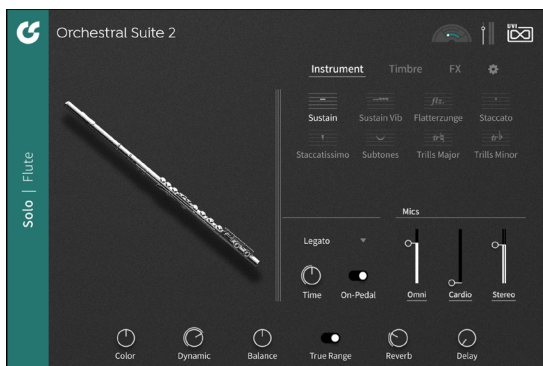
Orchestral Suite 2

UVI

Solo | Flute

Instrument Timbre FX

*flz.*

Sustain Sustain Vib Flatterzunge Staccato

*tr*♮ *tr*♭

Staccatissimo Subtones Trills Major Trills Minor

Mics

Legato

Time On-Pedal

Omni Cardio Stereo

Color Dynamic Balance True Range Reverb Delay